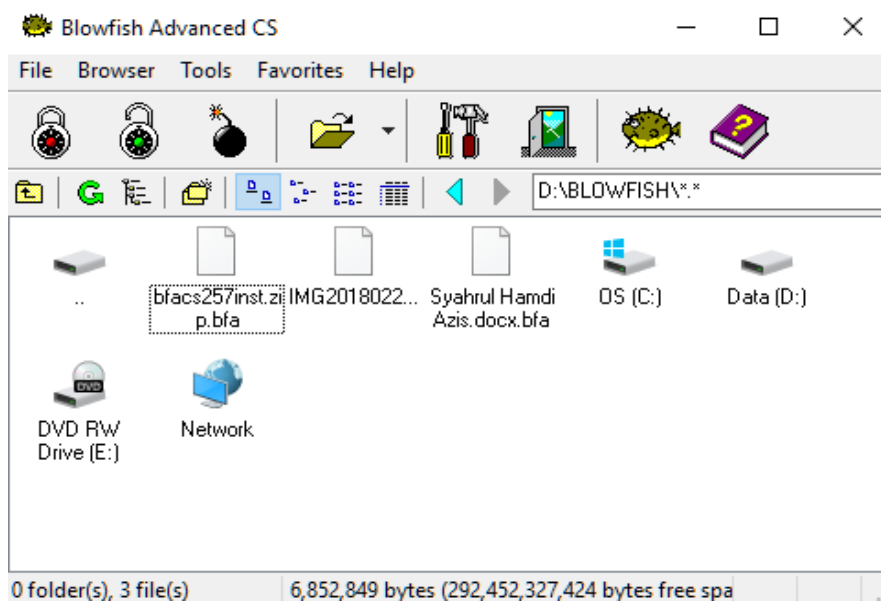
Blowfish Advanced CS

File Browser Tools Favorites Help

D:\BLOWFISH\*.*

..

bfacs257inst.zip.bfa

IMG2018022...

Syahrul Hamdi Azis.docx.bfa

OS (C:)

Data (D:)

DVD

DVD RW Drive (E:)

Network

0 folder(s), 3 file(s)

6,852,849 bytes (292,452,327,424 bytes free spa